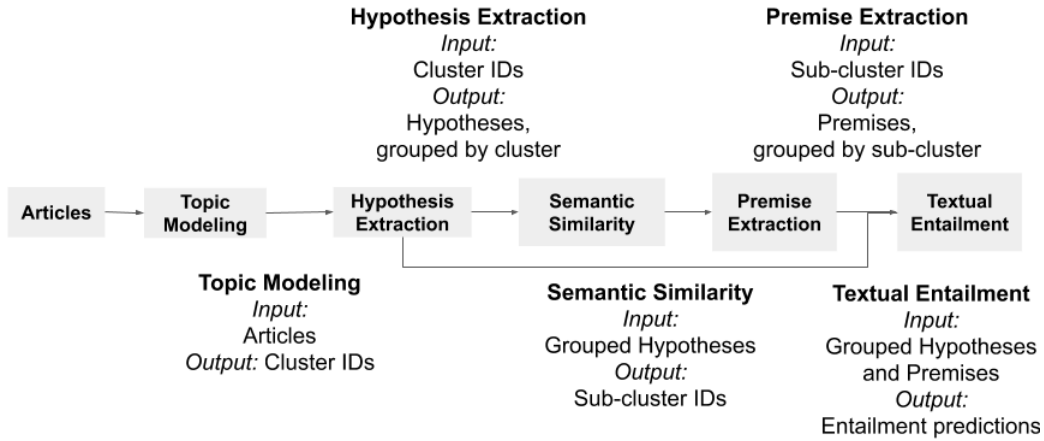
**Hypothesis Extraction**
*Input:*
Cluster IDs
*Output:*
Hypotheses, grouped by cluster

**Premise Extraction**
*Input:*
Sub-cluster IDs
*Output:*
Premises, grouped by sub-cluster

Articles

Topic Modeling

Hypothesis Extraction

Semantic Similarity

Premise Extraction

Textual Entailment

**Topic Modeling**
*Input:*
Articles
*Output:* Cluster IDs

**Semantic Similarity**
*Input:*
Grouped Hypotheses
*Output:*
Sub-cluster IDs

**Textual Entailment**
*Input:*
Grouped Hypotheses and Premises
*Output:*
Entailment predictions